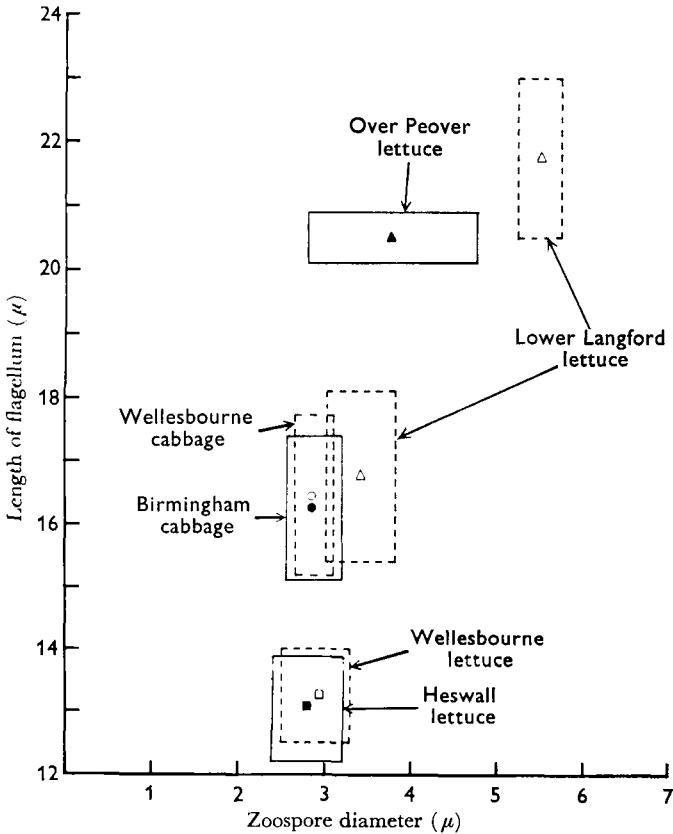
24
22
20
18
16
14
12
Length of flagellum ($\mu$)
Over Peover lettuce
Lower Langford lettuce
Wellesbourne cabbage
Birmingham cabbage
Wellesbourne lettuce
Heswall lettuce
1
2
3
4
5
6
7
Zoospore diameter ($\mu$)